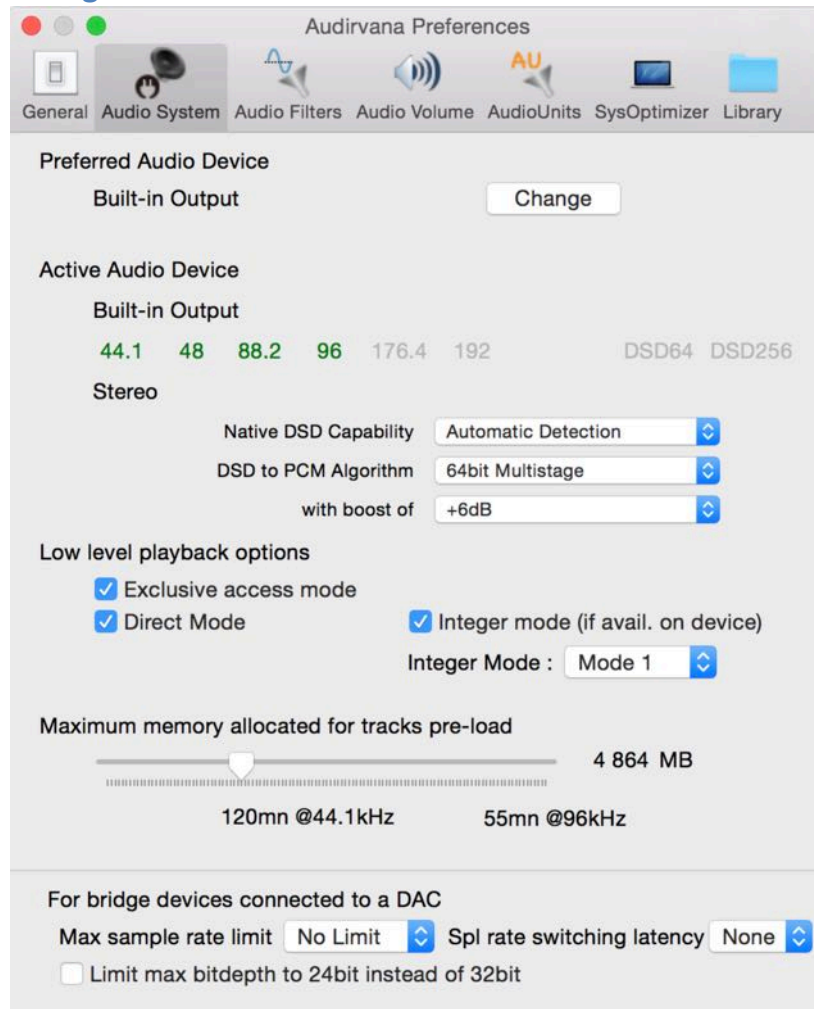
Audirvana Preferences

AU

General Audio System Audio Filters Audio Volume AudioUnits SysOptimizer Library

Preferred Audio Device

Built-in Output

Change

Active Audio Device

Built-in Output

44.1 48 88.2 96 176.4 192 DSD64 DSD256

Stereo

Native DSD Capability Automatic Detection

DSD to PCM Algorithm 64bit Multistage

with boost of +6dB

Low level playback options

Exclusive access mode

Direct Mode

Integer mode (if avail. on device)

Integer Mode : Mode 1

Maximum memory allocated for tracks pre-load

4 864 MB

120mn @44.1kHz 55mn @96kHz

For bridge devices connected to a DAC

Max sample rate limit No Limit Spl rate switching latency None

Limit max bitdepth to 24bit instead of 32bit